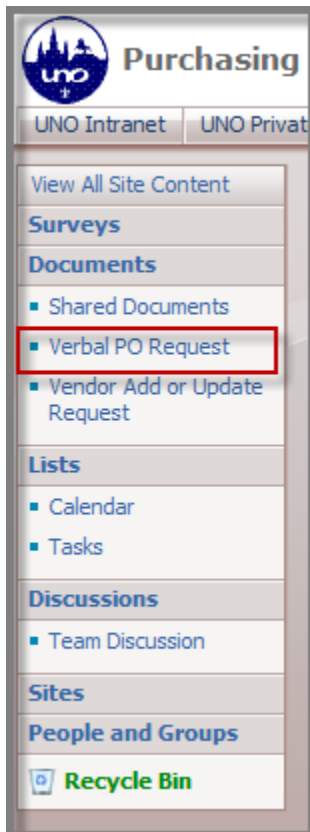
uno

Purchasing

UNO Intranet | UNO Privat

View All Site Content

Surveys

Documents

Shared Documents

Verbal PO Request

Vendor Add or Update Request

Lists

Calendar

Tasks

Discussions

Team Discussion

Sites

People and Groups

Recycle Bin